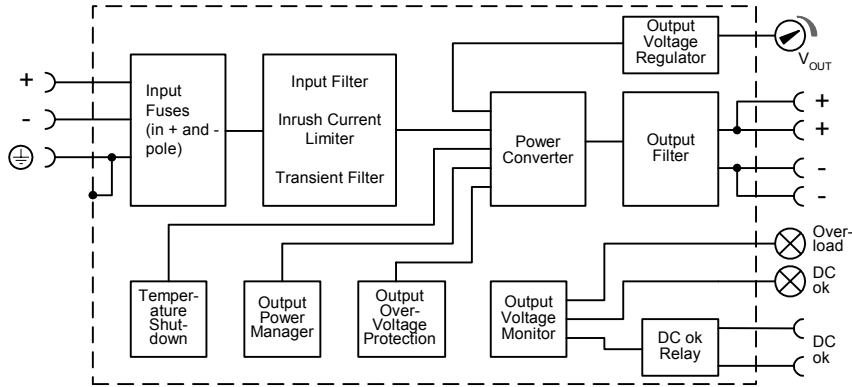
+

-

Input Fuses (in + and - pole)

Input Filter

Inrush Current Limiter

Transient Filter

Output Voltage Regulator

$V_{OUT}$

Power Converter

Output Filter

+

+

-

-

Over-load

DC ok

Temper-ature Shut-down

Output Power Manager

Output Over-Voltage Protection

Output Voltage Monitor

DC ok Relay

DC ok